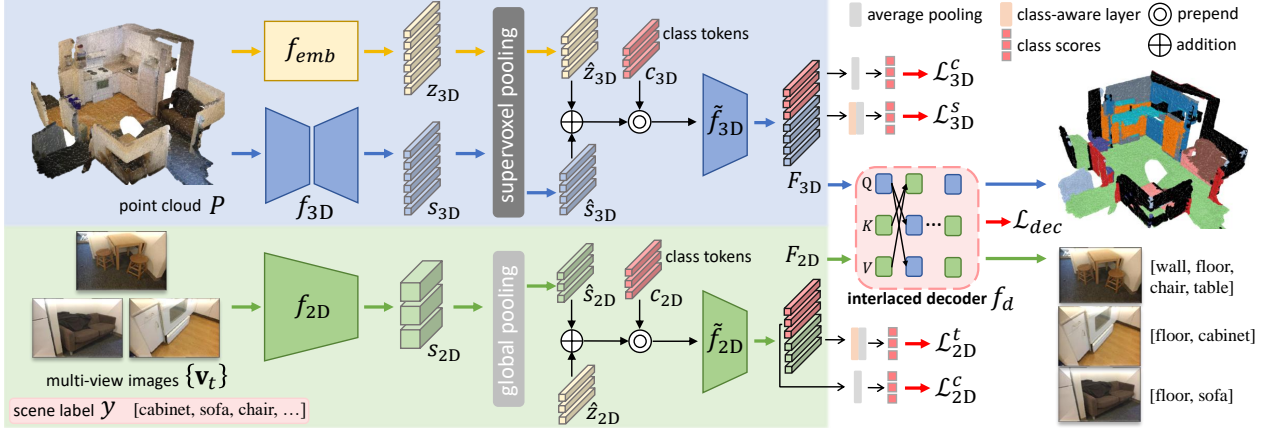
average pooling
class-aware layer
prepend
class scores
addition

$f_{emb}$
$z_{3D}$
supervoxel pooling
class tokens
$\hat{z}_{3D}$
$c_{3D}$
$\tilde{f}_{3D}$
$\mathcal{L}_{3D}^{c}$
$\mathcal{L}_{3D}^{s}$
point cloud $P$
$f_{3D}$
$s_{3D}$
$\hat{s}_{3D}$
$F_{3D}$
Q
K
V
…
$\mathcal{L}_{dec}$
$F_{2D}$
interlaced decoder $f_d$

$f_{2D}$
$s_{2D}$
global pooling
class tokens
$\hat{s}_{2D}$
$c_{2D}$
$\tilde{f}_{2D}$
$\hat{z}_{2D}$
$\mathcal{L}_{2D}^{t}$
$\mathcal{L}_{2D}^{c}$
multi-view images $\{\mathbf{v}_t\}$
scene label $y$ [cabinet, sofa, chair, …]

[wall, floor, chair, table]
[floor, cabinet]
[floor, sofa]